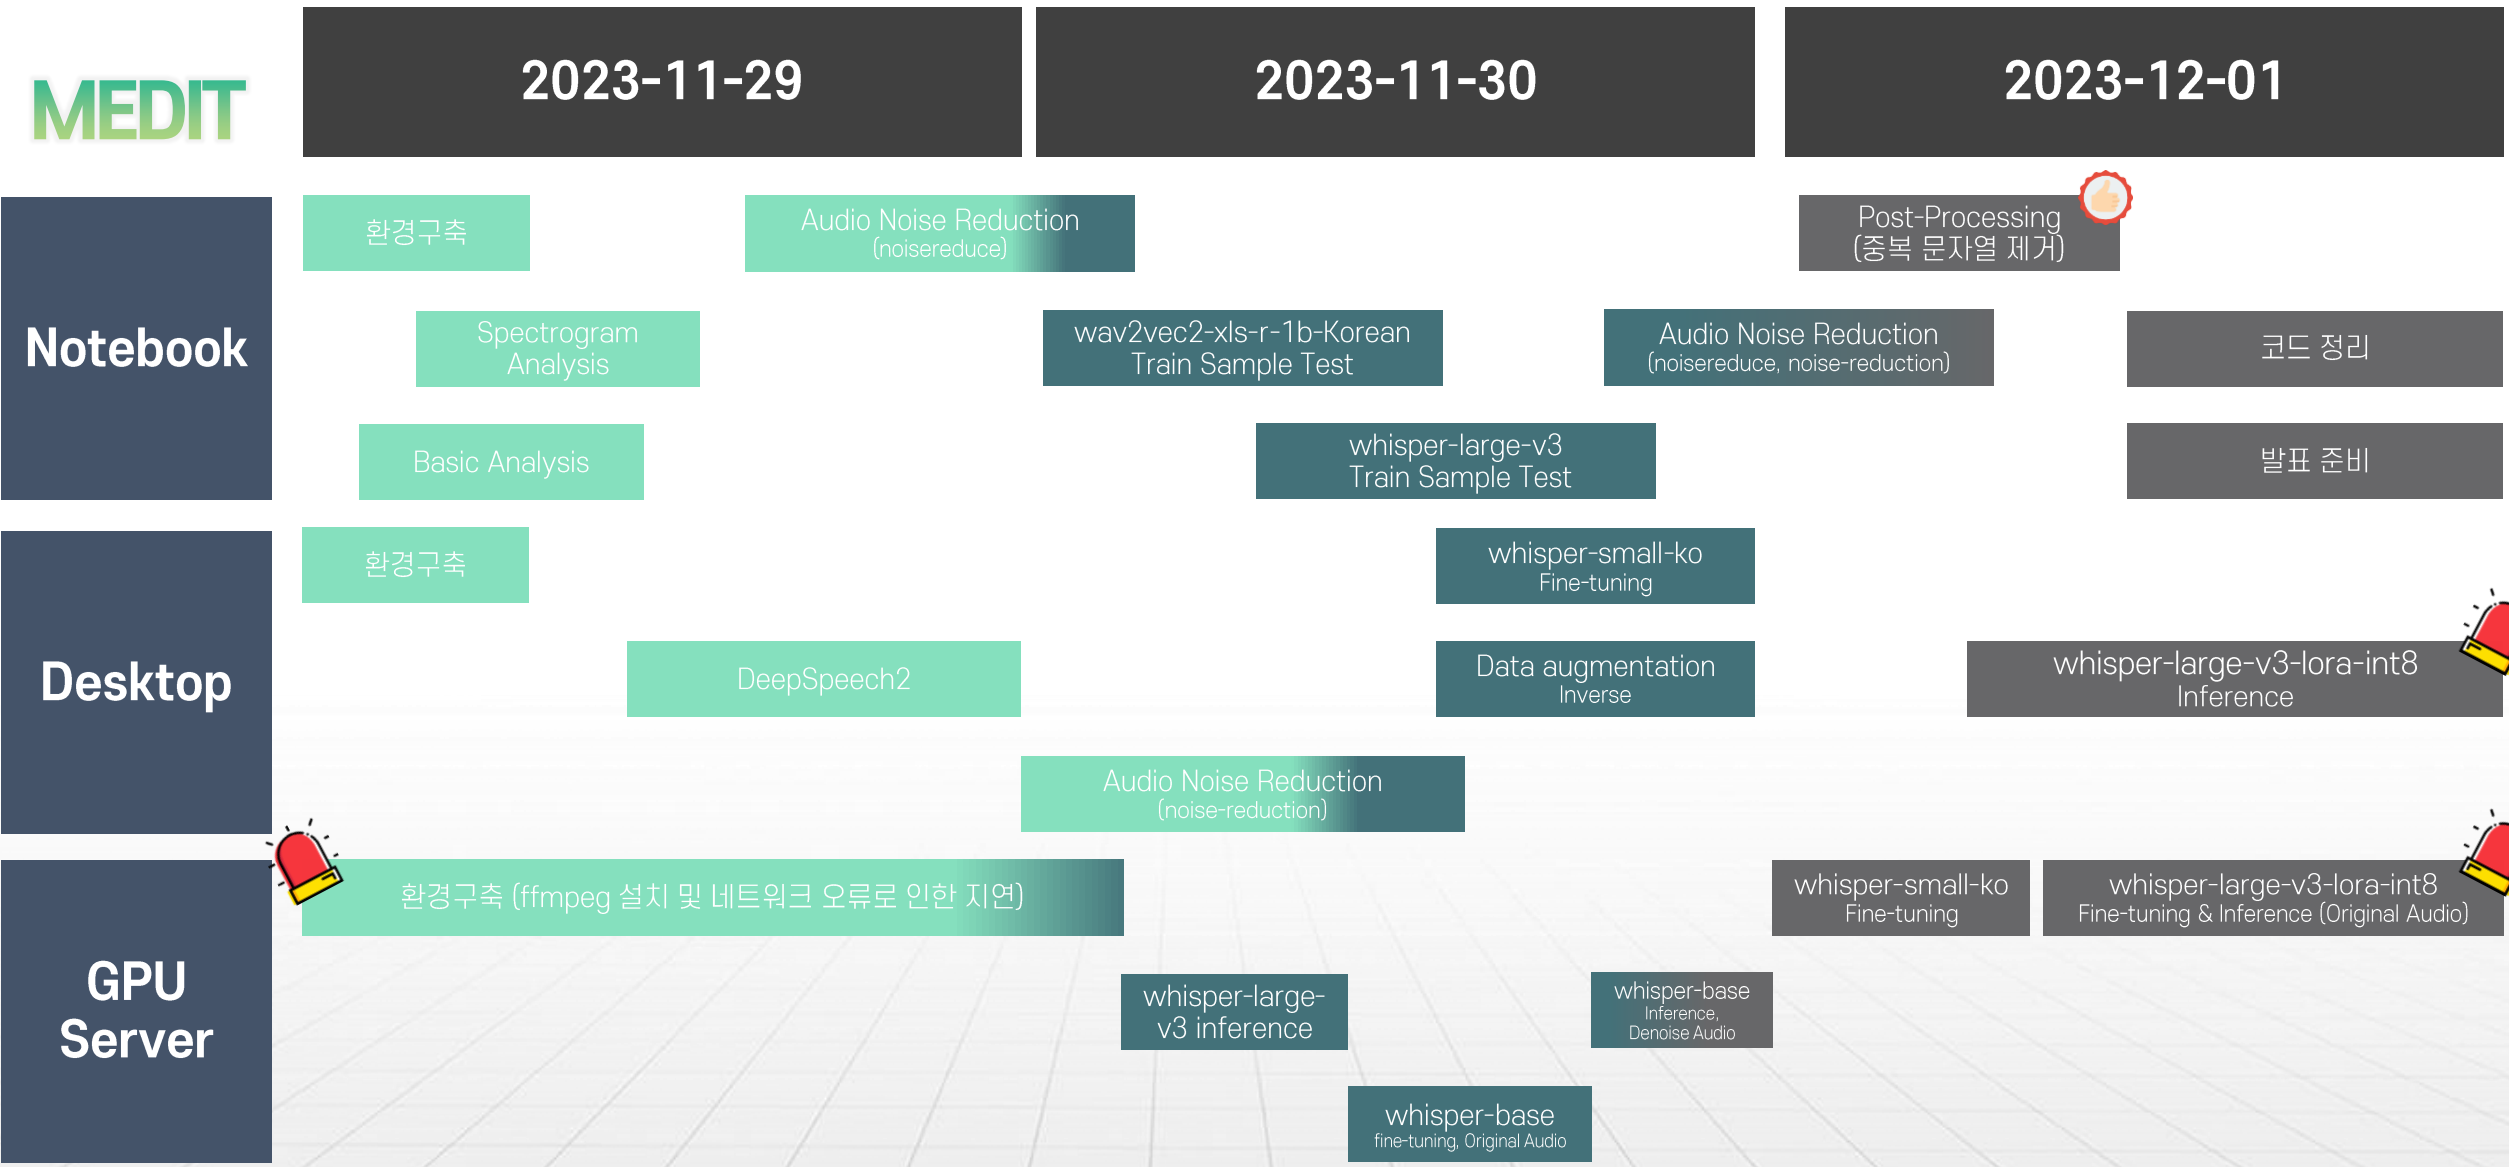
MEDIT

2023-11-29

2023-11-30

2023-12-01

Notebook

환경구축

Audio Noise Reduction
(noisereduce)

Post-Processing
(중복 문자열 제거)

Spectrogram Analysis

wav2vec2-xls-r-1b-Korean
Train Sample Test

Audio Noise Reduction
(noisereduce, noise-reduction)

코드 정리

Basic Analysis

whisper-large-v3
Train Sample Test

발표 준비

Desktop

환경구축

whisper-small-ko
Fine-tuning

DeepSpeech2

Data augmentation
Inverse

whisper-large-v3-lora-int8
Inference

Audio Noise Reduction
(noise-reduction)

GPU Server

환경구축 (ffmpeg 설치 및 네트워크 오류로 인한 지연)

whisper-small-ko
Fine-tuning

whisper-large-v3-lora-int8
Fine-tuning & Inference (Original Audio)

whisper-large-v3 inference

whisper-base
Inference,
Denoise Audio

whisper-base
fine-tuning, Original Audio